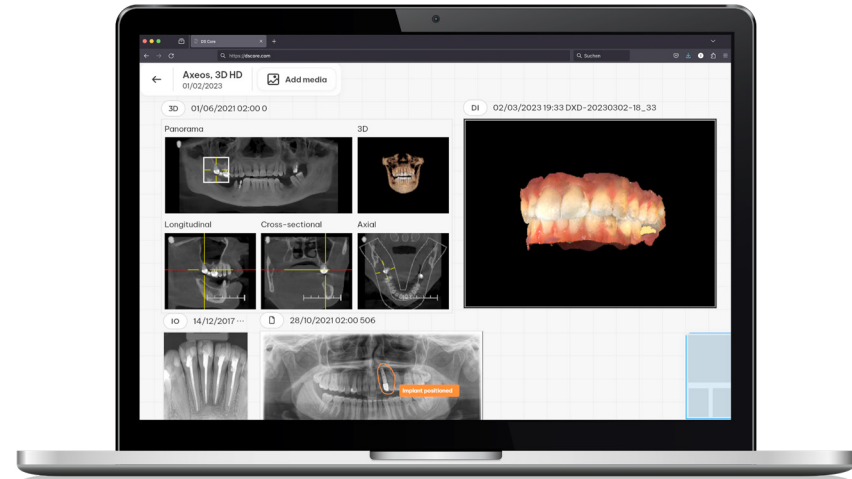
DS Core
https://dscore.com
Suchen

Axeos, 3D HD
01/02/2023

Add media

3D 01/06/2021 02:00 0

DI 02/03/2023 19:33 DXD-20230302-18_33

Panorama

3D

Longitudinal

Cross-sectional

Axial

IO 14/12/2017 ···

28/10/2021 02:00 506

Implant positioned